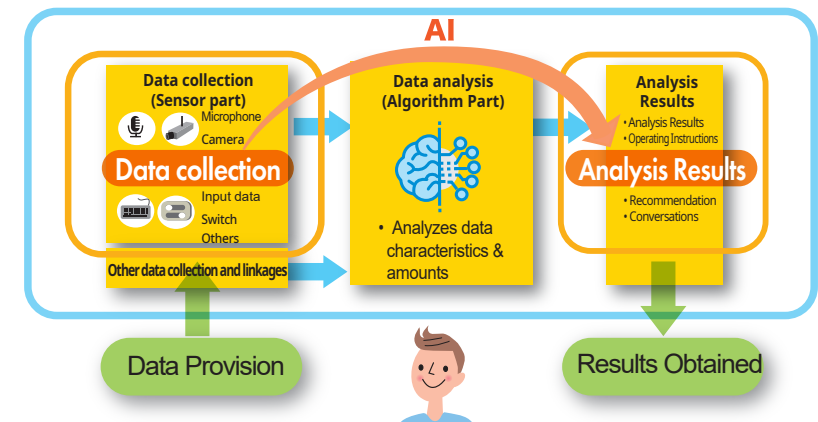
AI

Data collection (Sensor part)

Microphone

Camera

Data collection

Input data

Switch

Others

Other data collection and linkages

Data analysis (Algorithm Part)

• Analyzes data characteristics & amounts

Analysis Results

• Analysis Results
• Operating Instructions

Analysis Results

• Recommendation
• Conversations

Data Provision

Results Obtained